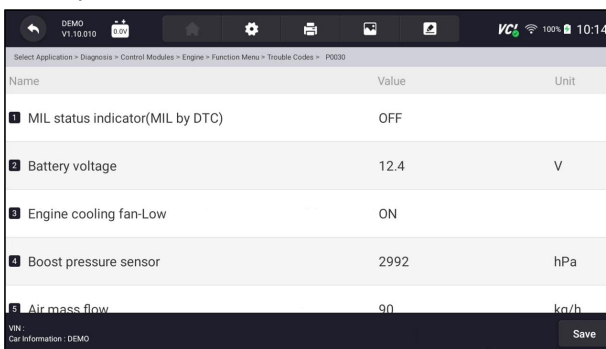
DEMO
V1.10.010
0.0V
VCI 100% 10:14

Select Application > Diagnosis > Control Modules > Engine > Function Menu > Trouble Codes > P0030

| Name | Value | Unit |
|---|---|---|
| 1 MIL status indicator(MIL by DTC) | OFF | |
| 2 Battery voltage | 12.4 | V |
| 3 Engine cooling fan-Low | ON | |
| 4 Boost pressure sensor | 2992 | hPa |
| 5 Air mass flow | 90 | kg/h |

VIN :
Car Information : DEMO
Save